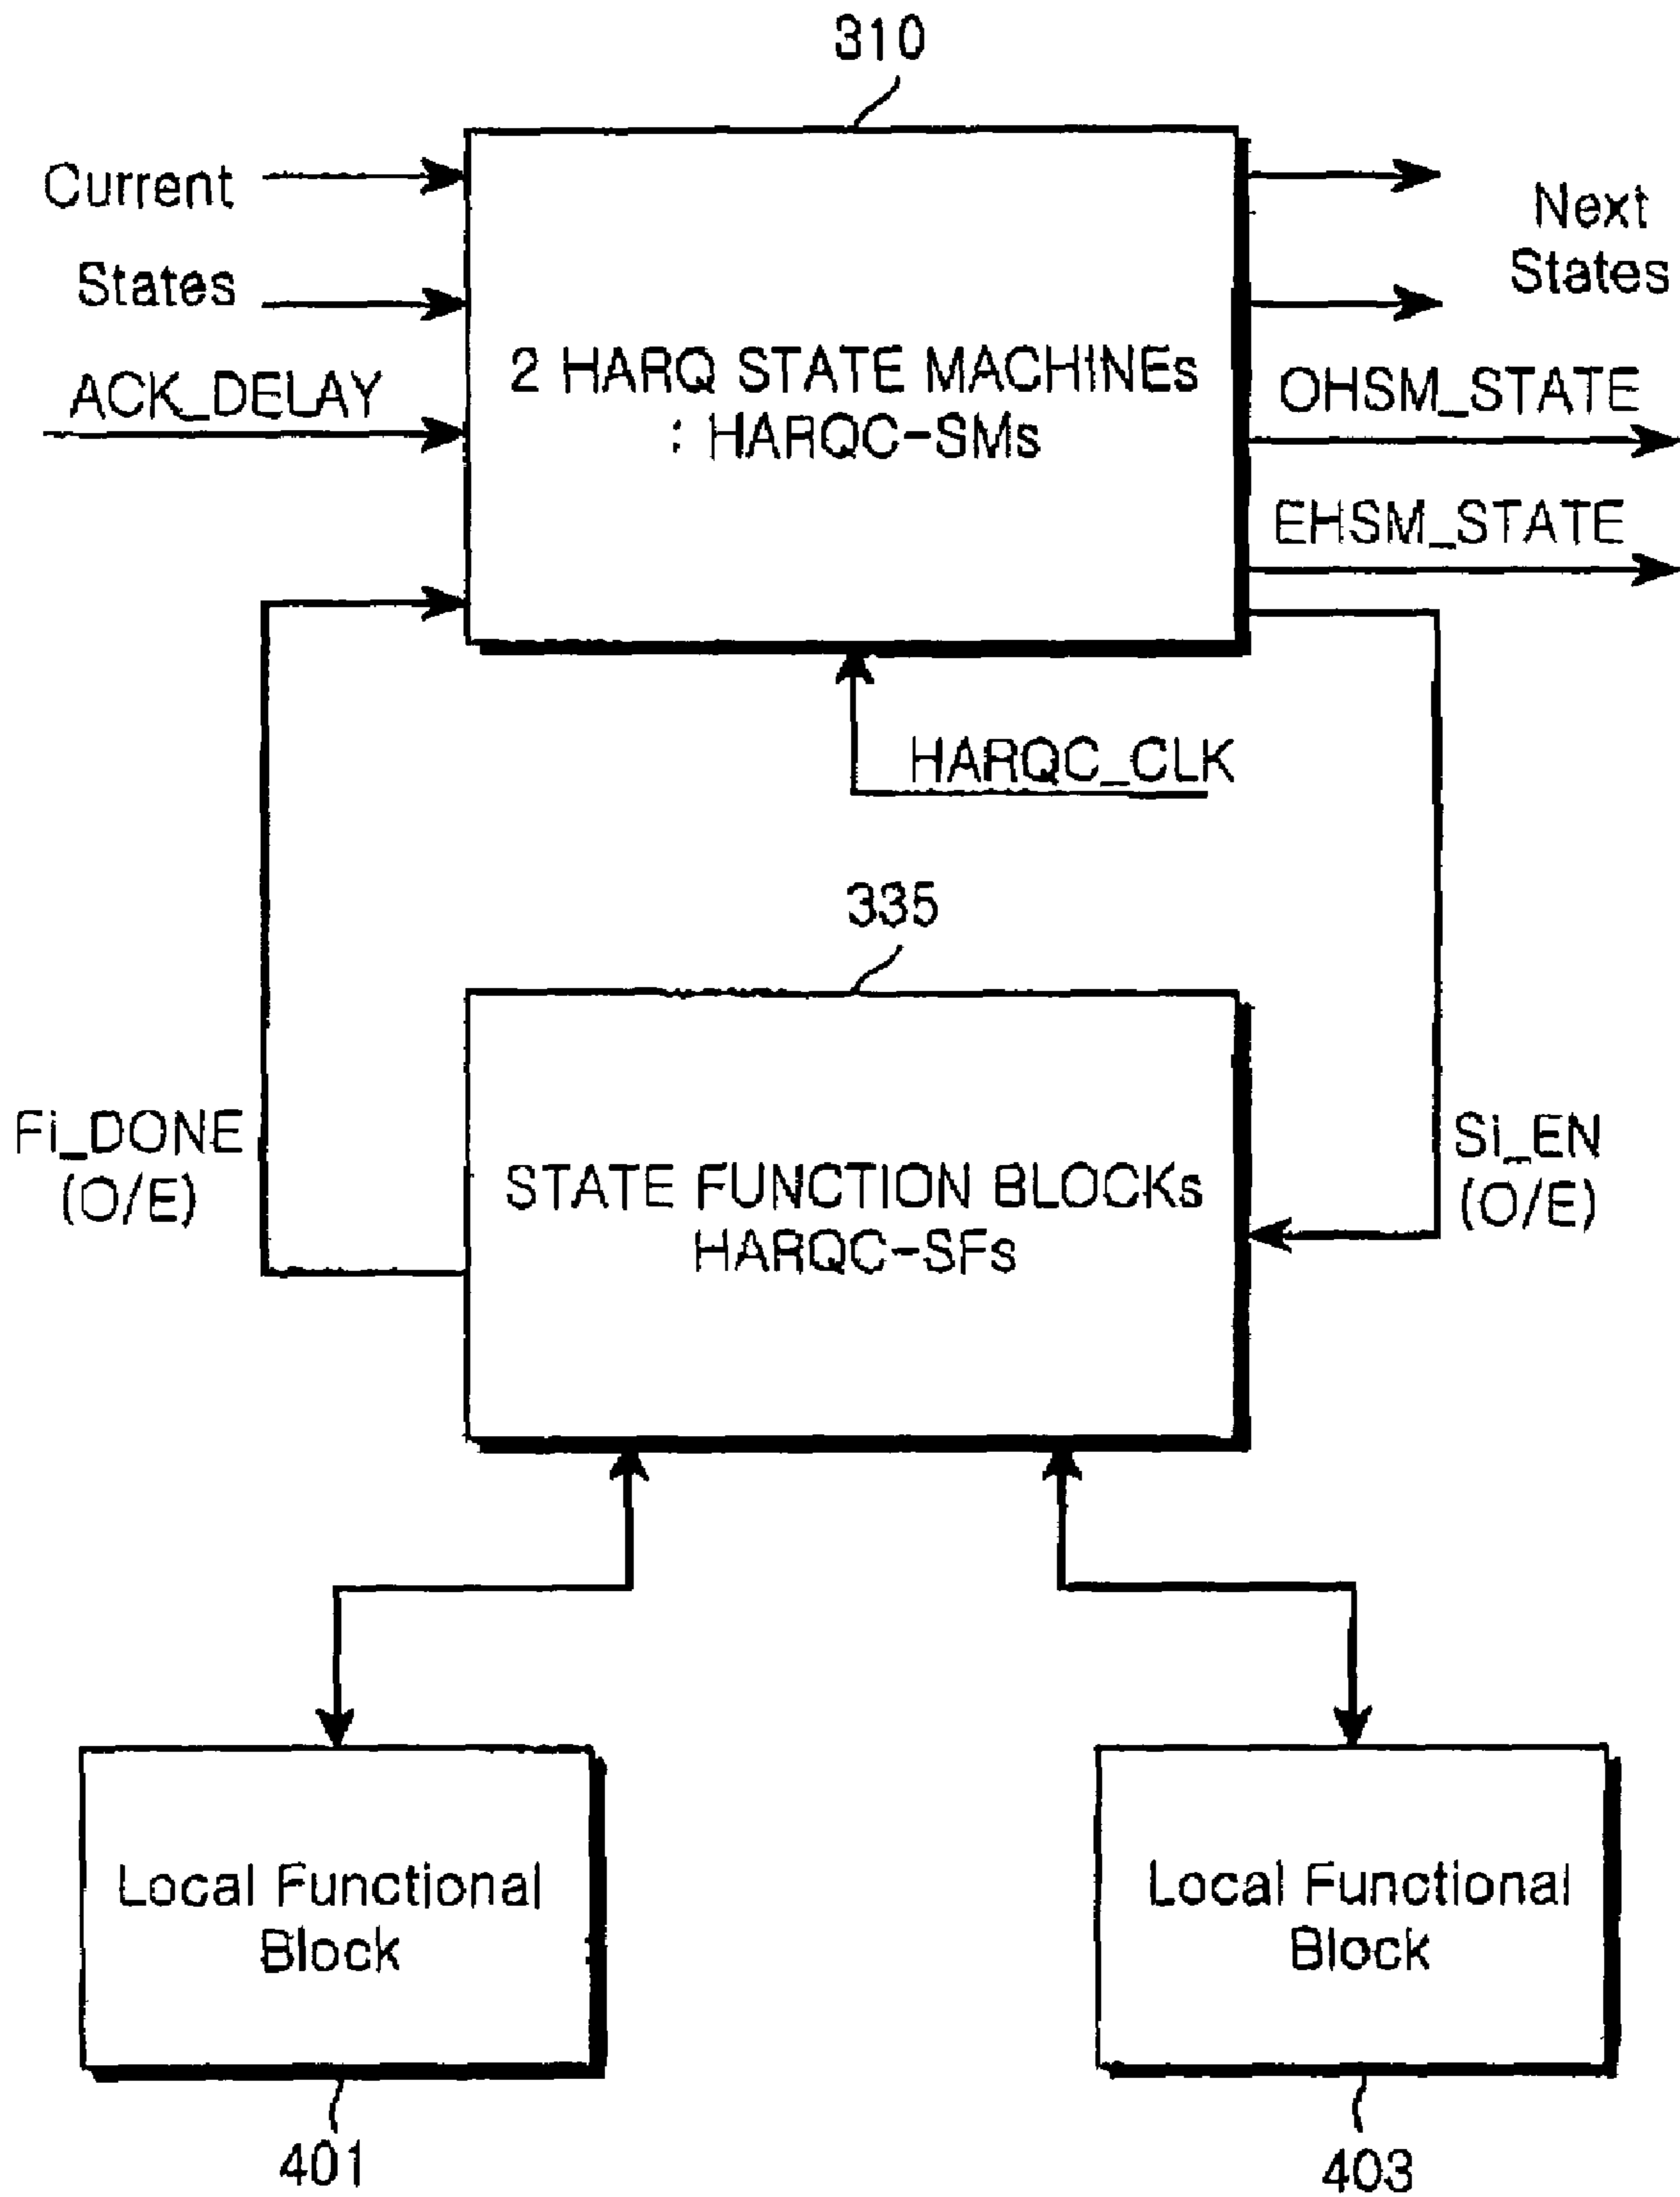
310

Current States

ACK_DELAY

2 HARQ STATE MACHINEs : HARQC-SMs

Next States

OHSM_STATE

EHSM_STATE

HARQC_CLK

335

Fi_DONE (O/E)

STATE FUNCTION BLOCKs HARQC-SFs

Si_EN (O/E)

Local Functional Block

Local Functional Block

401

403